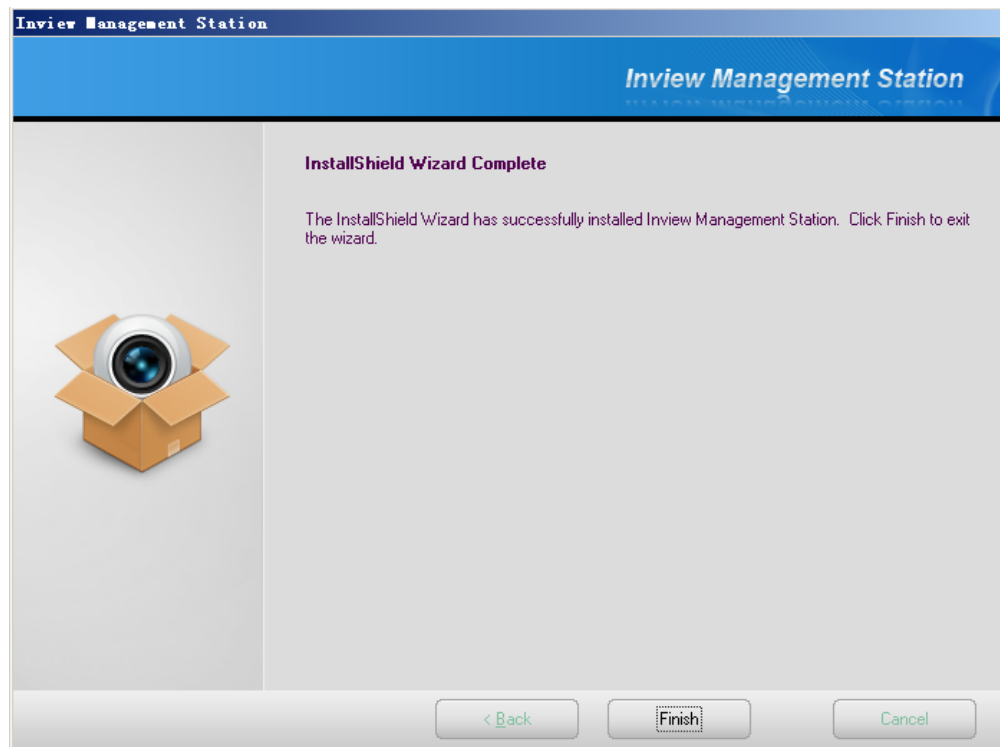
Inview Management Station

Inview Management Station

InstallShield Wizard Complete

The InstallShield Wizard has successfully installed Inview Management Station. Click Finish to exit the wizard.

< Back

Finish

Cancel